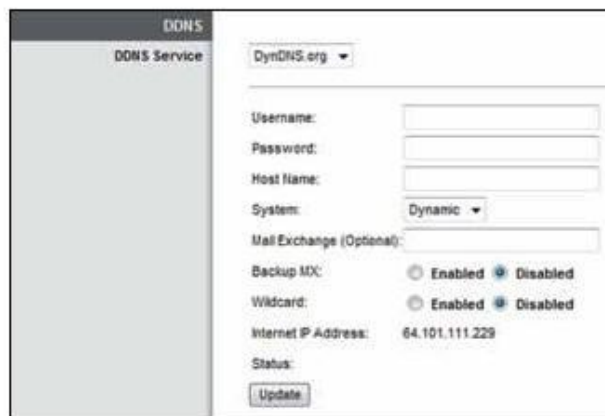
DDNS
DDNS Service

DynDNS.org

Username:
Password:
Host Name:
System: Dynamic
Mail Exchange (Optional):
Backup MX: Enabled Disabled
Wildcard: Enabled Disabled
Internet IP Address: 64.101.111.229
Status:
Update